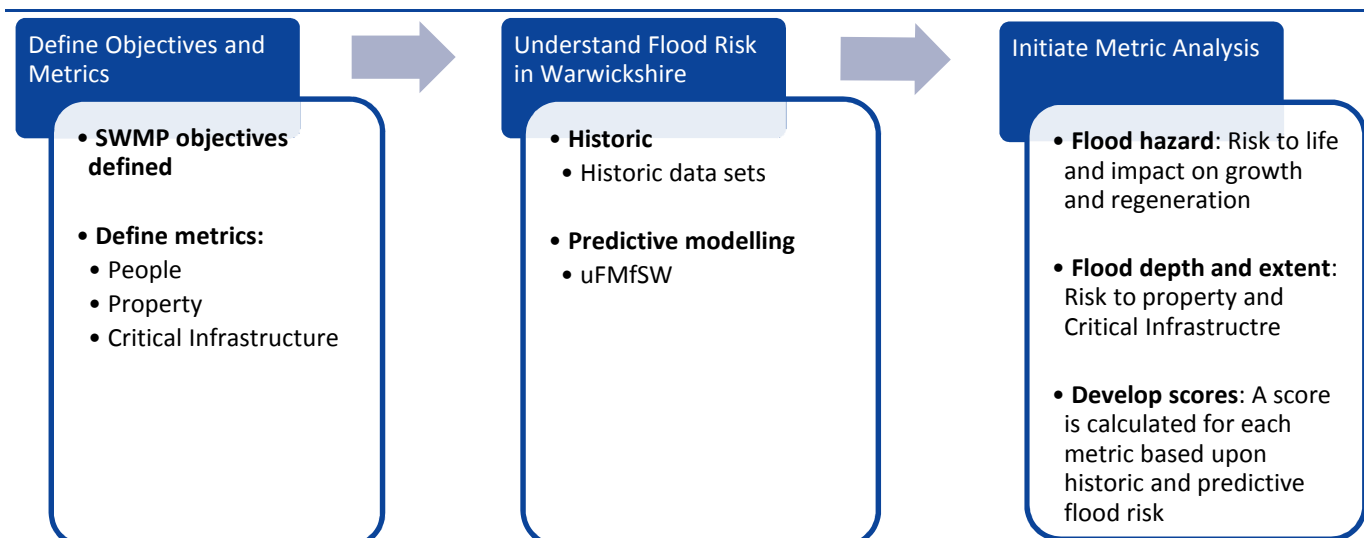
Define Objectives and Metrics

• SWMP objectives defined

• Define metrics:
• People
• Property
• Critical Infrastructure

Understand Flood Risk in Warwickshire

• Historic
• Historic data sets

• Predictive modelling
• uFMfSW

Initiate Metric Analysis

• Flood hazard: Risk to life and impact on growth and regeneration

• Flood depth and extent: Risk to property and Critical Infrastructre

• Develop scores: A score is calculated for each metric based upon historic and predictive flood risk